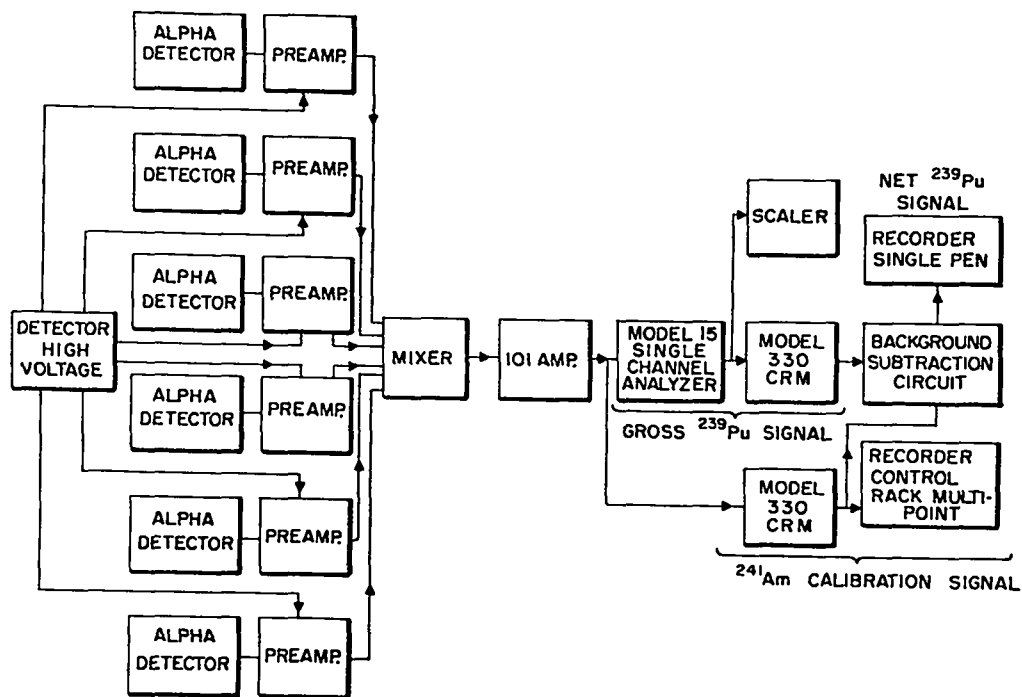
ALPHA DETECTOR

PREAMP.

ALPHA DETECTOR

PREAMP.

ALPHA DETECTOR

PREAMP.

DETECTOR HIGH VOLTAGE

ALPHA DETECTOR

PREAMP.

ALPHA DETECTOR

PREAMP.

ALPHA DETECTOR

PREAMP.

MIXER

101 AMP.

MODEL 15 SINGLE CHANNEL ANALYZER

SCALER

MODEL 330 CRM

GROSS $^{239}$Pu SIGNAL

NET $^{239}$Pu SIGNAL

RECORDER SINGLE PEN

BACKGROUND SUBTRACTION CIRCUIT

MODEL 330 CRM

RECORDER CONTROL RACK MULTI-POINT

$^{241}$Am CALIBRATION SIGNAL